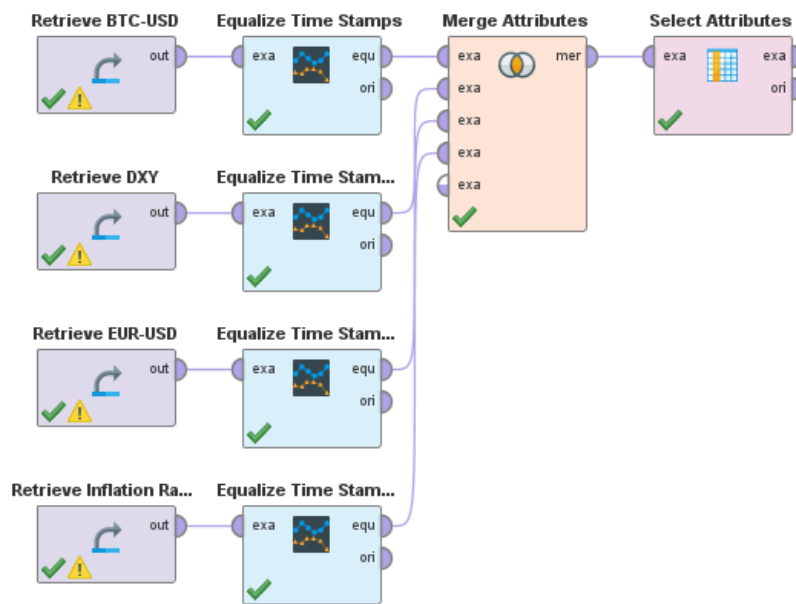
Retrieve BTC-USD
out

Equalize Time Stamps
exa
equ
ori

Merge Attributes
exa
exa
exa
exa
exa
mer

Select Attributes
exa
exa
ori

Retrieve DXY
out

Equalize Time Stam...
exa
equ
ori

Retrieve EUR-USD
out

Equalize Time Stam...
exa
equ
ori

Retrieve Inflation Ra...
out

Equalize Time Stam...
exa
equ
ori